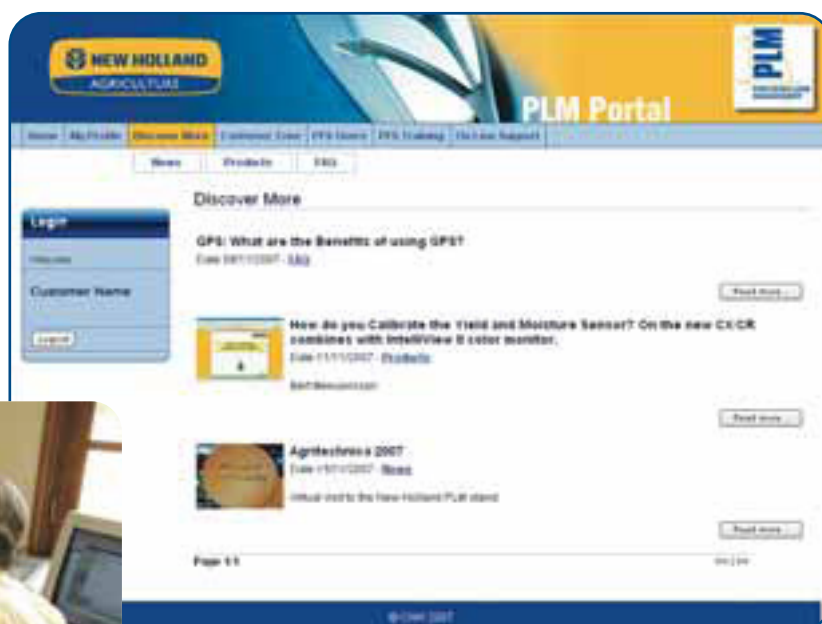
NEW HOLLAND
AGRICULTURE

PLM Portal

PLM

Home | My Profile | Discover More | Customer Zone | PFS Users | PFS Training | On Line Support

News | Products | FAQ

Discover More

Login

Welcome

Customer Name

Logout

GPS: What are the Benefits of using GPS?
Date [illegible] - FAQ

Read more...

How do you Calibrate the Yield and Moisture Sensor? On the new CX/CR combines with IntelliView II color monitor.
Date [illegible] - Products

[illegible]

Read more...

Agritechnica 2007
Date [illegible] - News

Virtual visit to the New Holland PLM stand

Read more...

Page 1/1

© CNH 2007